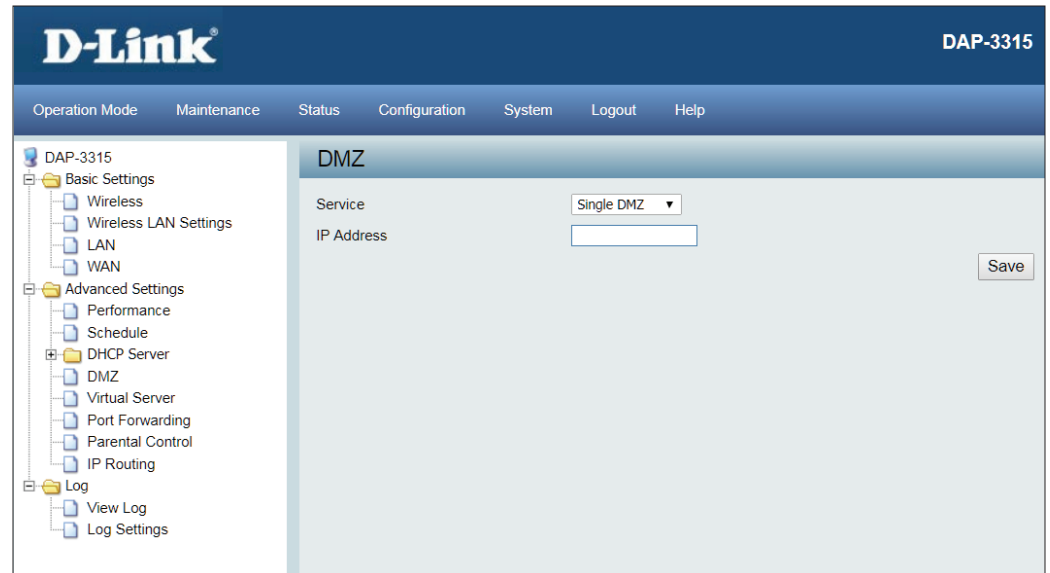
D-Link®

DAP-3315

Operation Mode Maintenance Status Configuration System Logout Help

DAP-3315
Basic Settings
Wireless
Wireless LAN Settings
LAN
WAN
Advanced Settings
Performance
Schedule
DHCP Server
DMZ
Virtual Server
Port Forwarding
Parental Control
IP Routing
Log
View Log
Log Settings

DMZ

Service Single DMZ
IP Address

Save